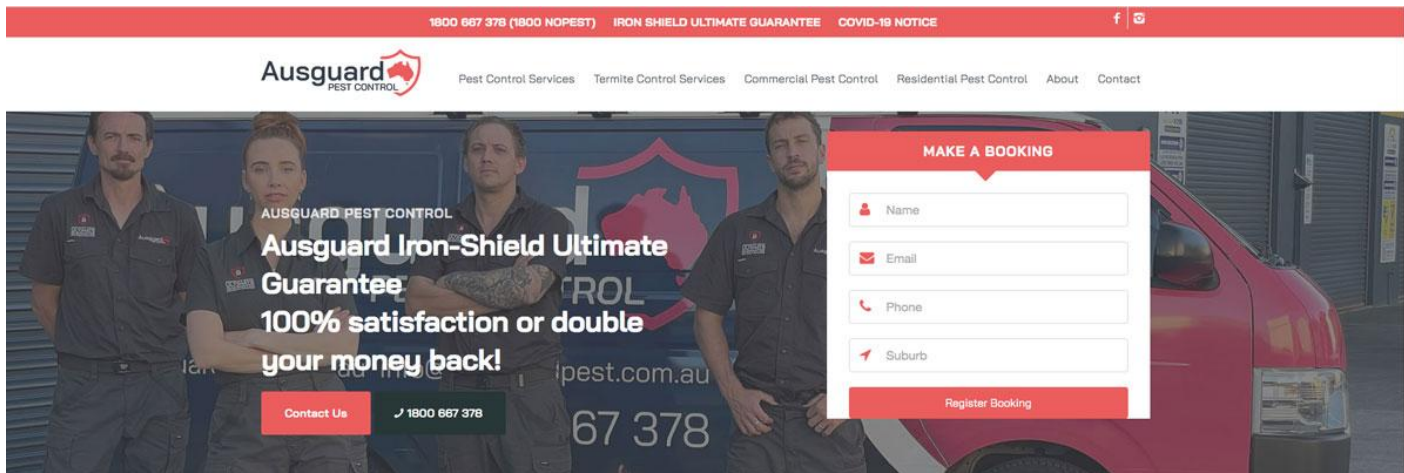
1800 667 378 (1800 NOPEST) IRON SHIELD ULTIMATE GUARANTEE COVID-19 NOTICE

Ausguard PEST CONTROL

Pest Control Services Termite Control Services Commercial Pest Control Residential Pest Control About Contact

AUSGUARD PEST CONTROL

Ausguard Iron-Shield Ultimate Guarantee
100% satisfaction or double your money back!

Contact Us 1800 667 378

MAKE A BOOKING

Name
Email
Phone
Suburb

Register Booking